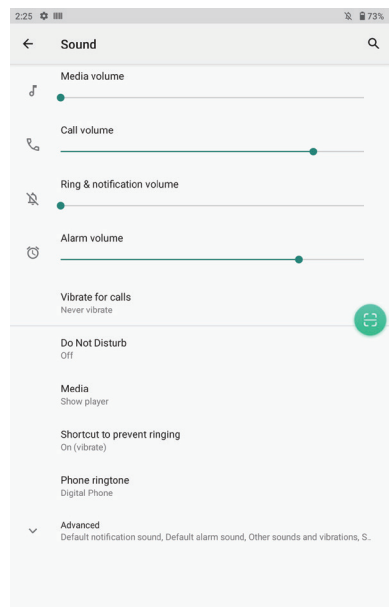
2:25 73%

Sound

Media volume

Call volume

Ring & notification volume

Alarm volume

Vibrate for calls
Never vibrate

Do Not Disturb
Off

Media
Show player

Shortcut to prevent ringing
On (vibrate)

Phone ringtone
Digital Phone

Advanced
Default notification sound, Default alarm sound, Other sounds and vibrations, S..